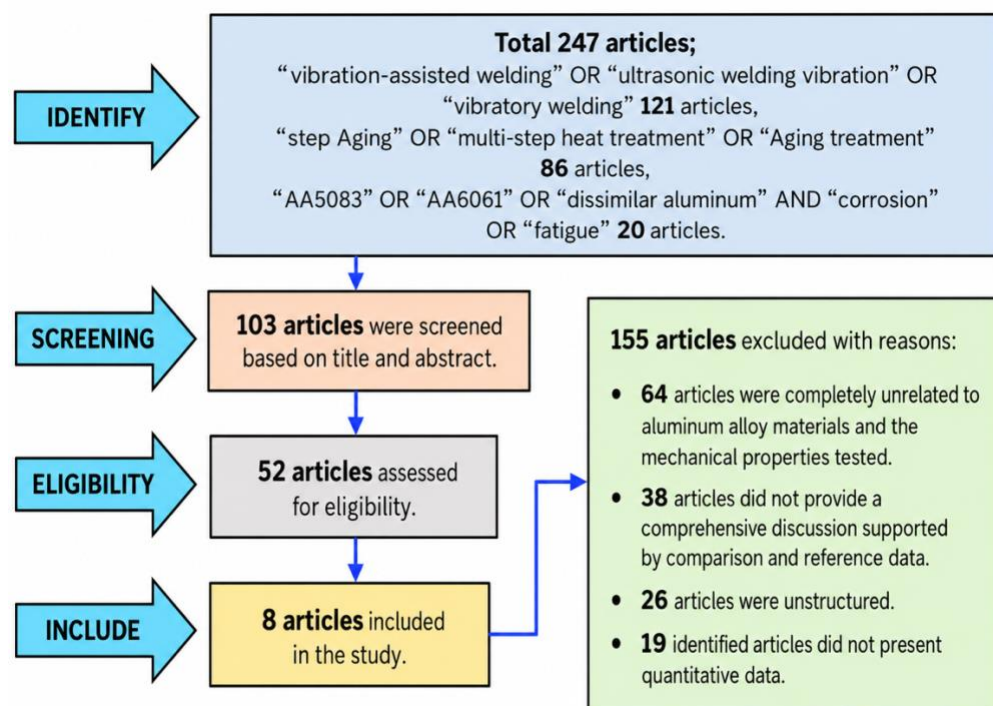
IDENTIFY

Total 247 articles;
“vibration-assisted welding” OR “ultrasonic welding vibration” OR “vibratory welding” 121 articles,
“step Aging” OR “multi-step heat treatment” OR “Aging treatment” 86 articles,
“AA5083” OR “AA6061” OR “dissimilar aluminum” AND “corrosion” OR “fatigue” 20 articles.

SCREENING

103 articles were screened based on title and abstract.

ELIGIBILITY

52 articles assessed for eligibility.

INCLUDE

8 articles included in the study.

155 articles excluded with reasons:

- 64 articles were completely unrelated to aluminum alloy materials and the mechanical properties tested.
- 38 articles did not provide a comprehensive discussion supported by comparison and reference data.
- 26 articles were unstructured.
- 19 identified articles did not present quantitative data.